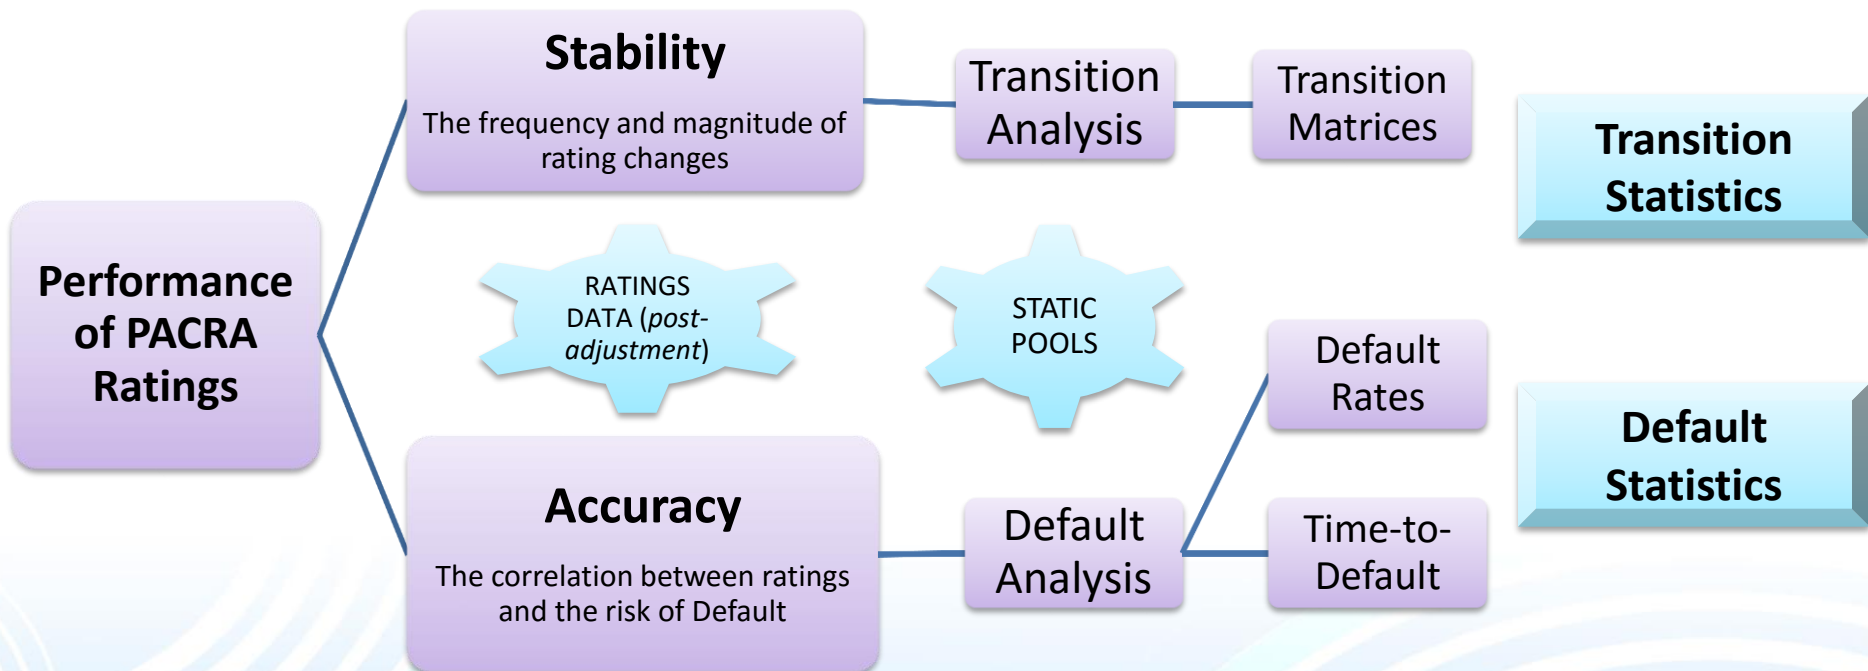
Performance of PACRA Ratings

Stability

The frequency and magnitude of rating changes

Transition Analysis

Transition Matrices

Transition Statistics

RATINGS DATA (*post-adjustment*)

STATIC POOLS

Default Rates

Default Statistics

Accuracy

The correlation between ratings and the risk of Default

Default Analysis

Time-to-Default